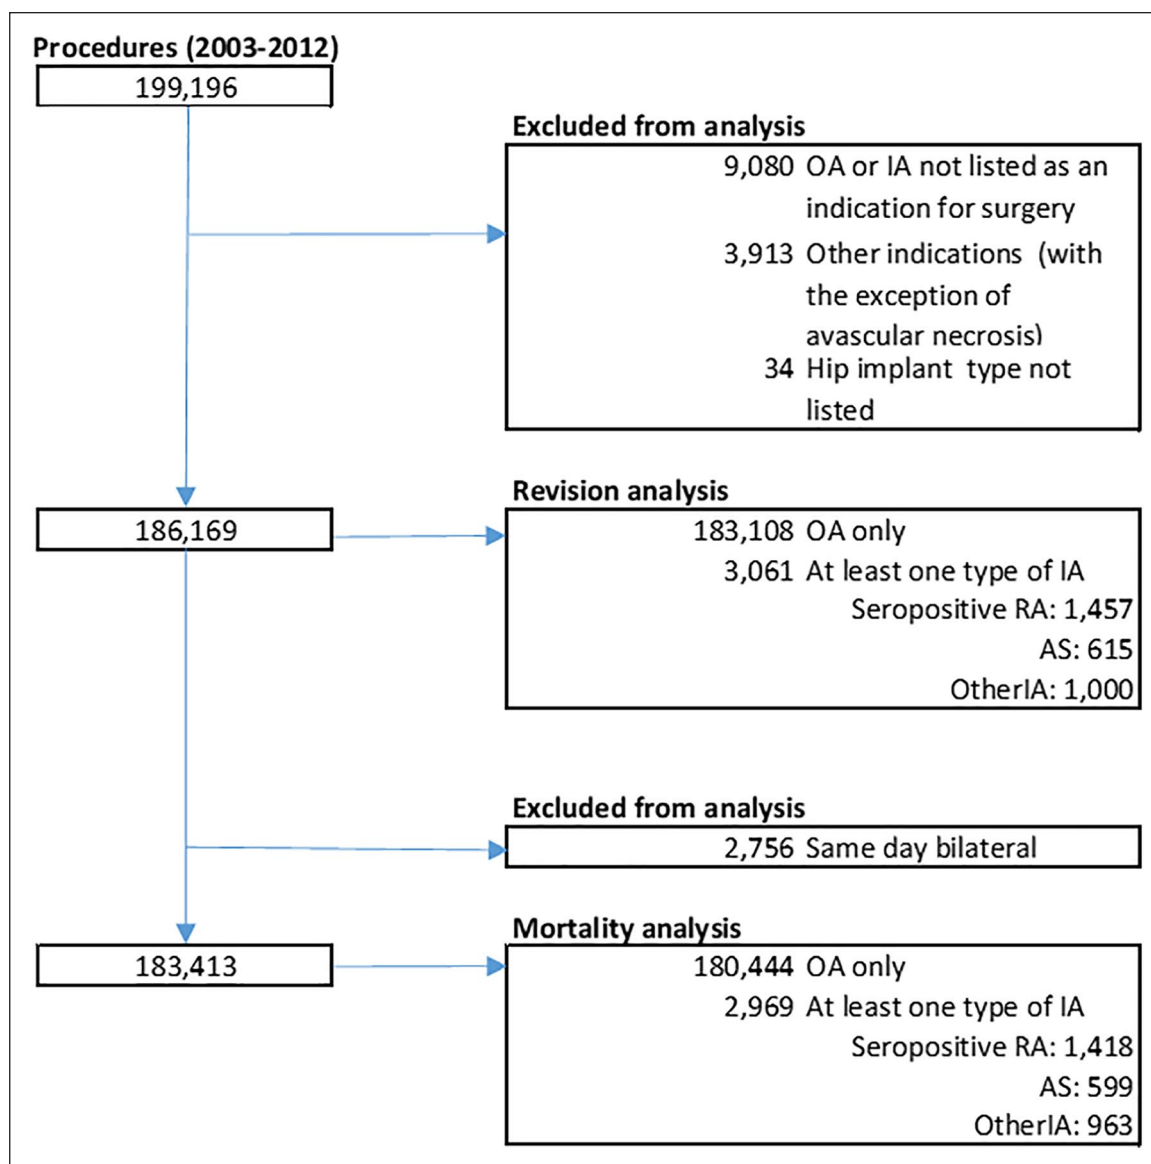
Procedures (2003-2012)
199,196

Excluded from analysis
9,080 OA or IA not listed as an indication for surgery
3,913 Other indications (with the exception of avascular necrosis)
34 Hip implant type not listed

186,169

Revision analysis
183,108 OA only
3,061 At least one type of IA
Seropositive RA: 1,457
AS: 615
OtherIA: 1,000

Excluded from analysis
2,756 Same day bilateral

183,413

Mortality analysis
180,444 OA only
2,969 At least one type of IA
Seropositive RA: 1,418
AS: 599
OtherIA: 963